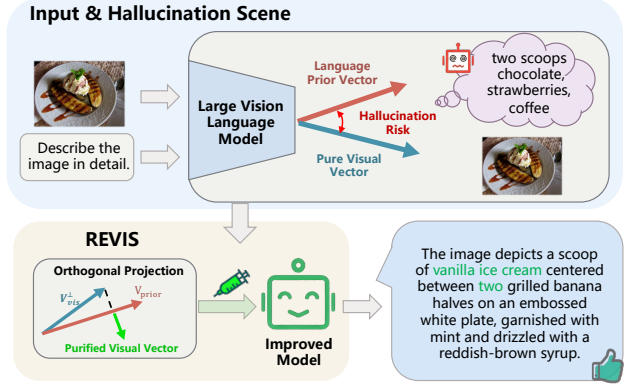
Input & Hallucination Scene

Describe the image in detail.

Large Vision Language Model

Language Prior Vector

Hallucination Risk

Pure Visual Vector

two scoops chocolate, strawberries, coffee

REVIS

Orthogonal Projection

$V_{vis}^{\perp}$

$V_{prior}$

Purified Visual Vector

Improved Model

The image depicts a scoop of vanilla ice cream centered between two grilled banana halves on an embossed white plate, garnished with mint and drizzled with a reddish-brown syrup.